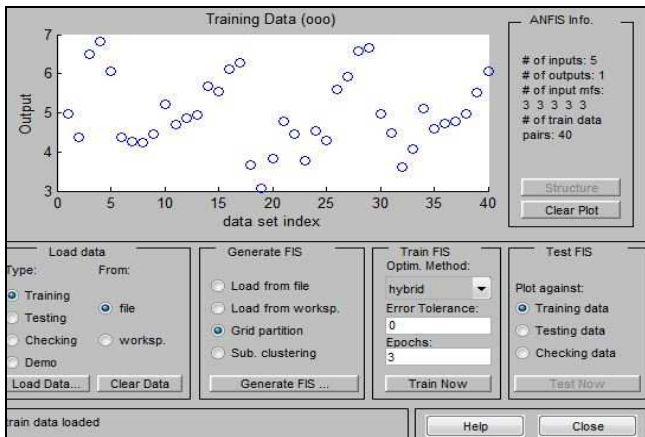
Training Data (ooo)

Output

7
6
5
4
3

0 5 10 15 20 25 30 35 40

data set index

ANFIS Info.

# of inputs: 5
# of outputs: 1
# of input mfs:
3 3 3 3 3
# of train data
pairs: 40

Structure

Clear Plot

Load data

Type:
Training
Testing
Checking
Demo

From:
file
worksp.

Load Data...
Clear Data

Generate FIS

Load from file
Load from worksp.
Grid partition
Sub. clustering

Generate FIS ...

Train FIS

Optim. Method:
hybrid

Error Tolerance:
0

Epochs:
3

Train Now

Test FIS

Plot against:
Training data
Testing data
Checking data

Test Now

rain data loaded

Help

Close